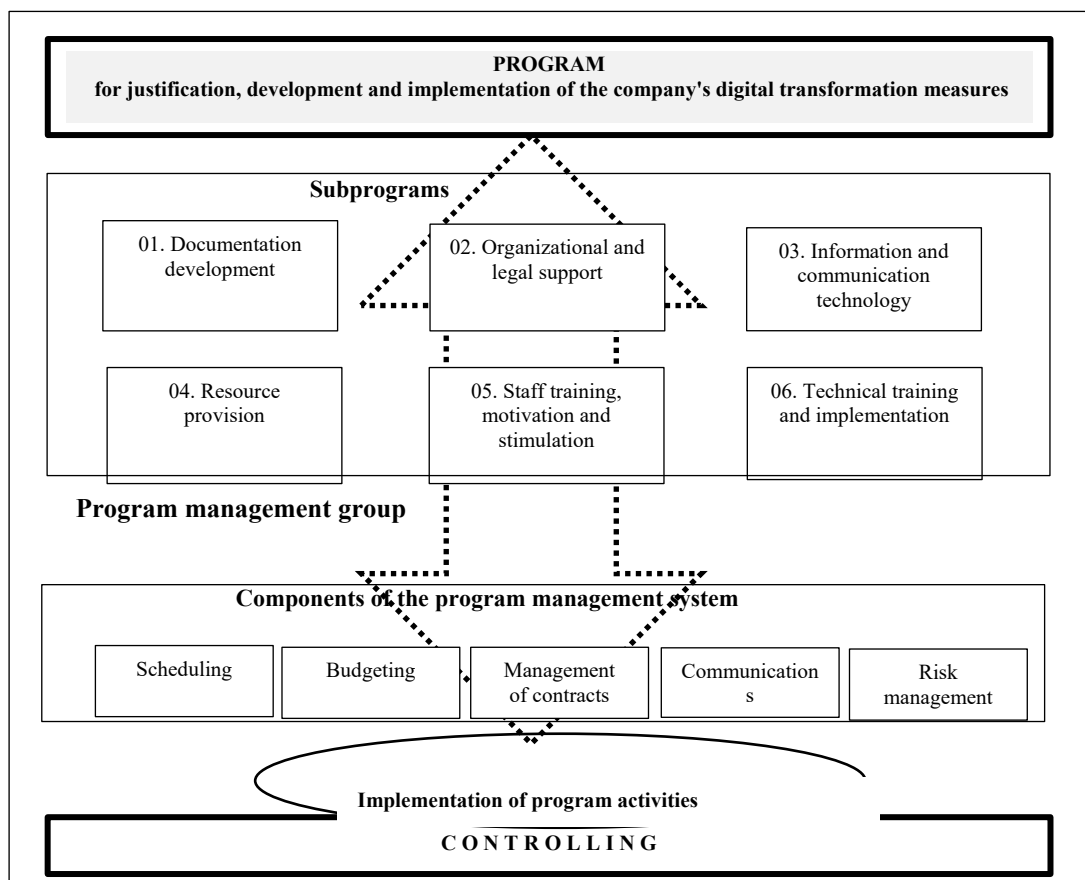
PROGRAM
for justification, development and implementation of the company's digital transformation measures

Subprograms

01. Documentation development

02. Organizational and legal support

03. Information and communication technology

04. Resource provision

05. Staff training, motivation and stimulation

06. Technical training and implementation

Program management group

Components of the program management system

Scheduling

Budgeting

Management of contracts

Communication s

Risk management

Implementation of program activities

CONTROLLING